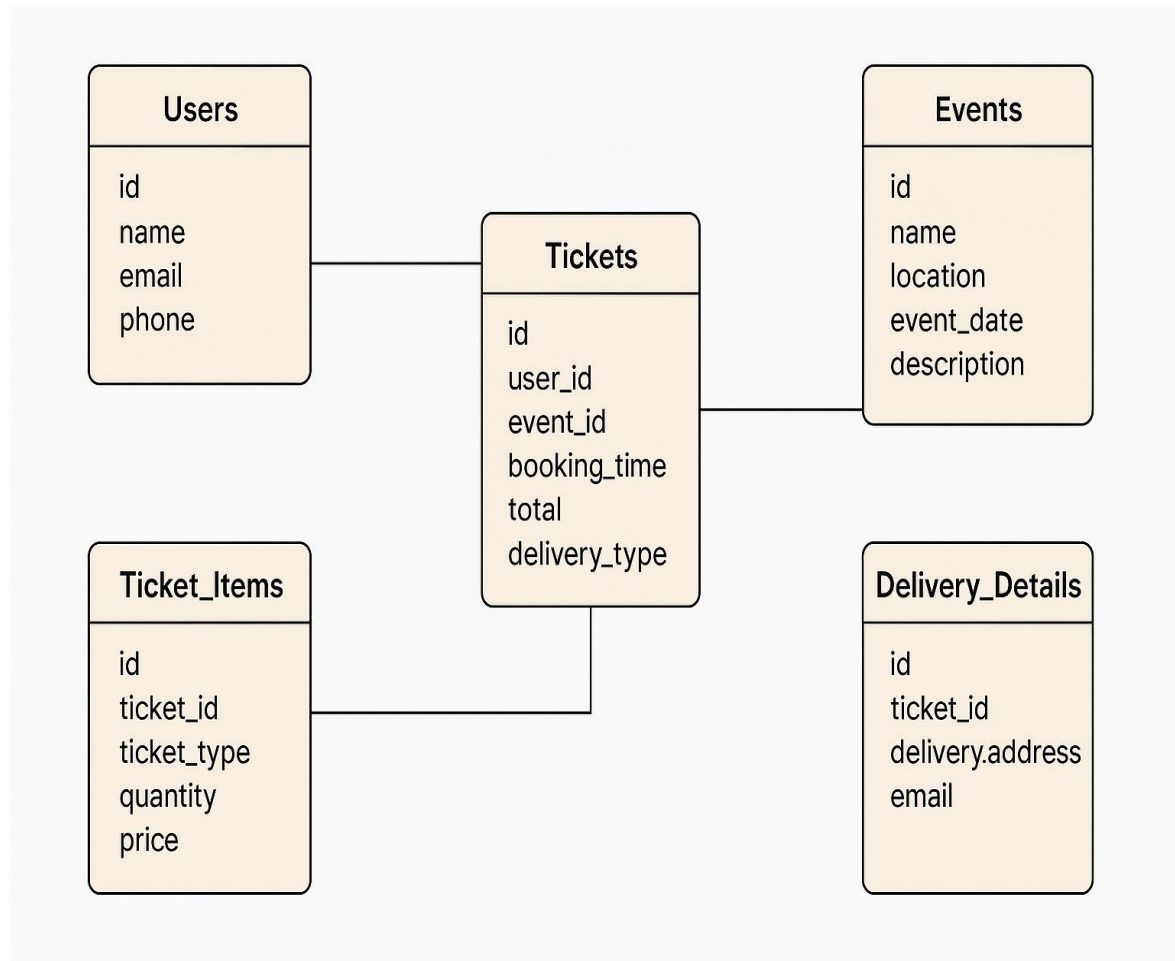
Users

id
name
email
phone

Tickets

id
user_id
event_id
booking_time
total
delivery_type

Events

id
name
location
event_date
description

Ticket_Items

id
ticket_id
ticket_type
quantity
price

Delivery_Details

id
ticket_id
delivery.address
email